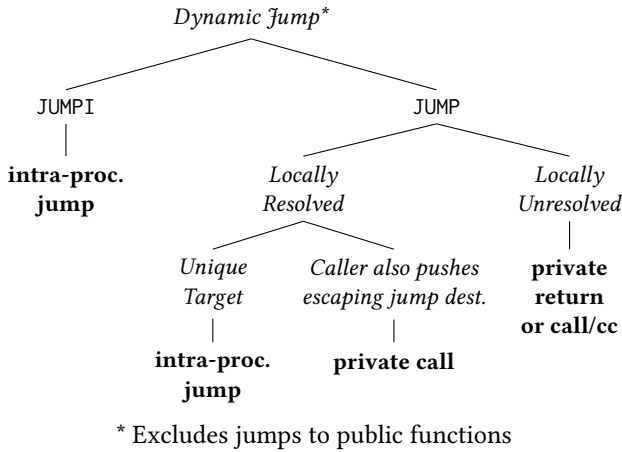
Dynamic Jump*

JUMPI

intra-proc. jump

JUMP

Locally Resolved

Unique Target

intra-proc. jump

Caller also pushes escaping jump dest.

private call

Locally Unresolved

private return or call/cc

* Excludes jumps to public functions